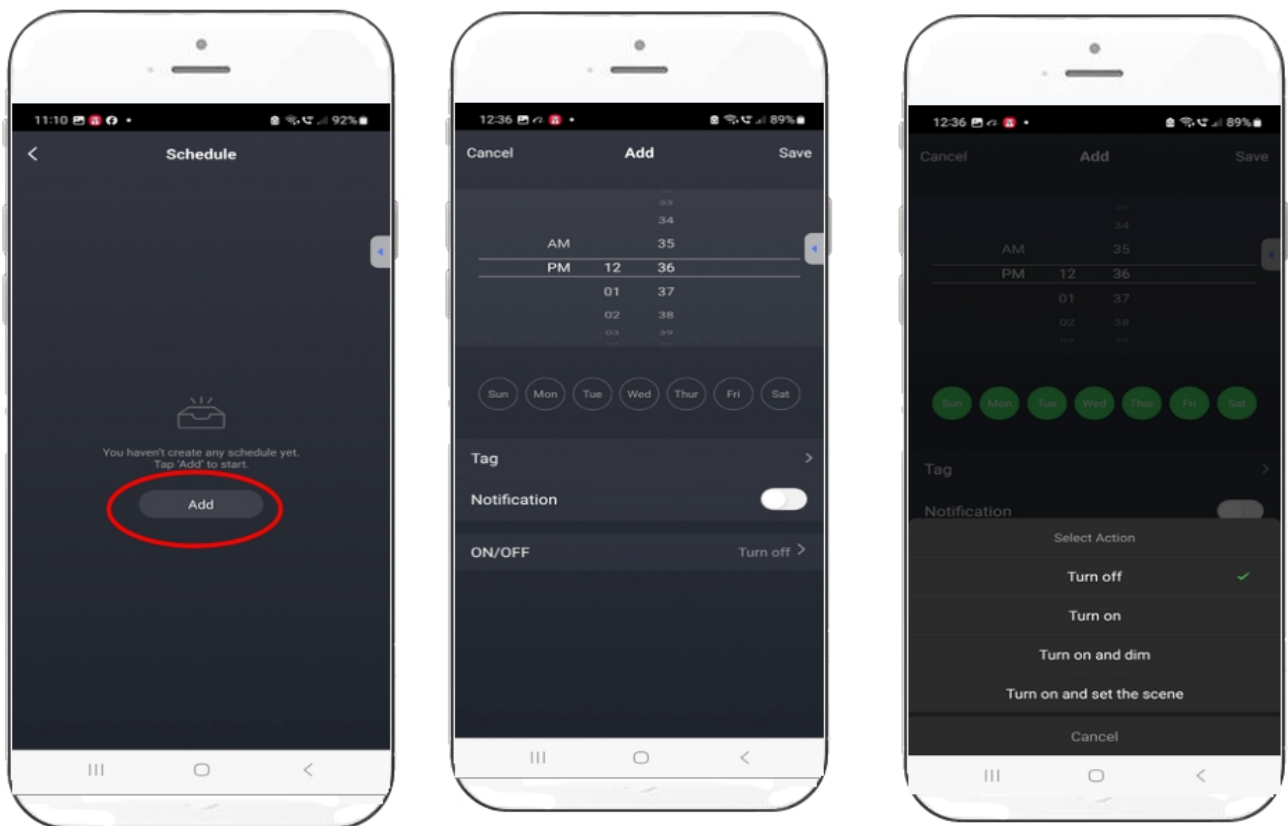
11:10 92%

Schedule

You haven't create any schedule yet.
Tap 'Add' to start.

Add

12:36 89%

Cancel Add Save

33
34
AM 35
PM 12 36
01 37
02 38
03 39

Sun Mon Tue Wed Thur Fri Sat

Tag

Notification

ON/OFF Turn off

12:36 89%

Cancel Add Save

34
AM 35
PM 12 36
01 37
02 38

Sun Mon Tue Wed Thur Fri Sat

Tag

Notification

Select Action

Turn off

Turn on

Turn on and dim

Turn on and set the scene

Cancel